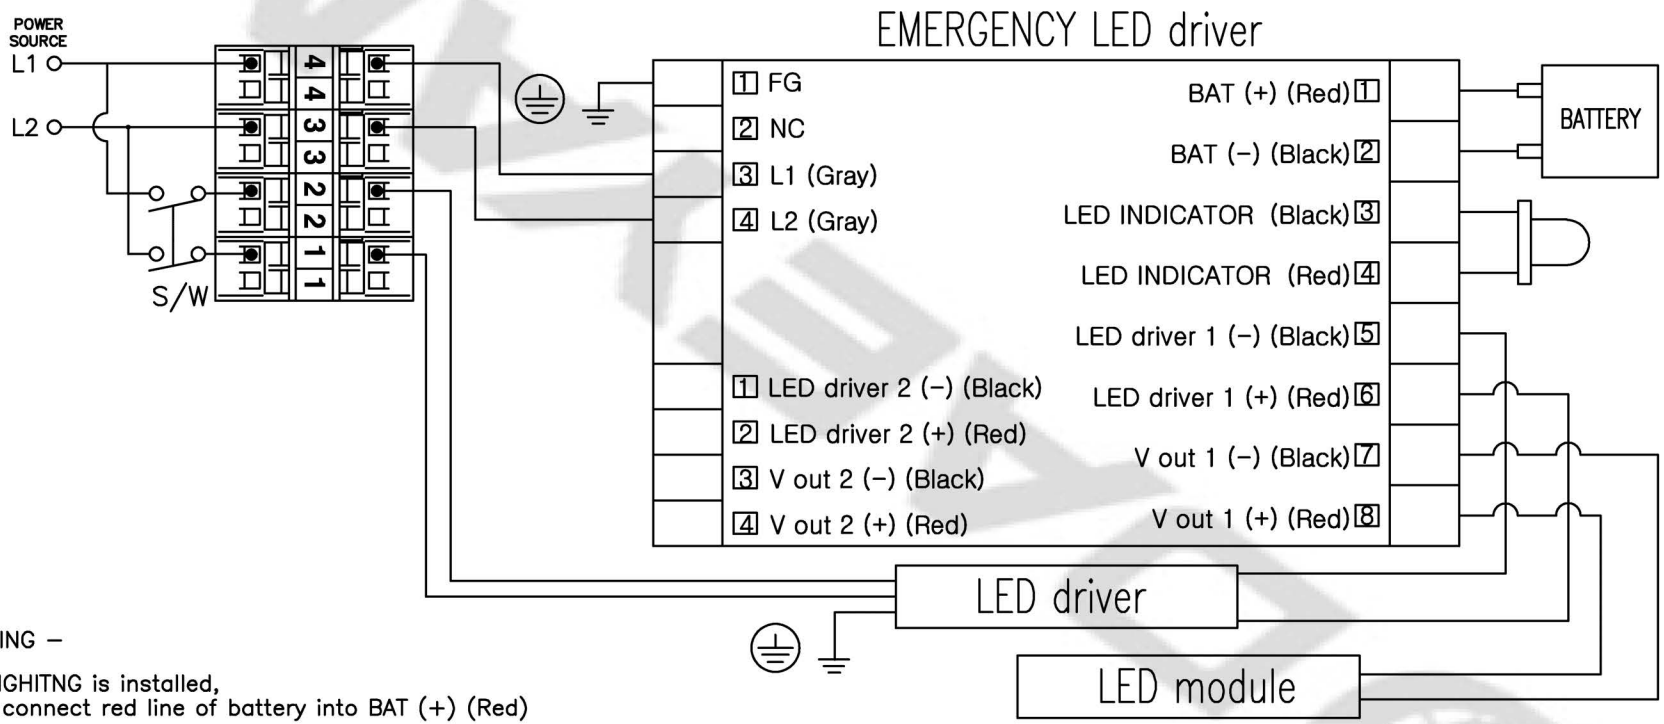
POWER SOURCE
L1
L2
S/W

4
4
3
3
2
2
1
1

EMERGENCY LED driver

1 FG
2 NC
3 L1 (Gray)
4 L2 (Gray)

1 LED driver 2 (–) (Black)
2 LED driver 2 (+) (Red)
3 V out 2 (–) (Black)
4 V out 2 (+) (Red)

BAT (+) (Red) 1
BAT (–) (Black) 2
LED INDICATOR (Black) 3
LED INDICATOR (Red) 4
LED driver 1 (–) (Black) 5
LED driver 1 (+) (Red) 6
V out 1 (–) (Black) 7
V out 1 (+) (Red) 8

BATTERY

LED driver

LED module

ING –

IGHITNG is installed,
connect red line of battery into BAT (+) (Red)